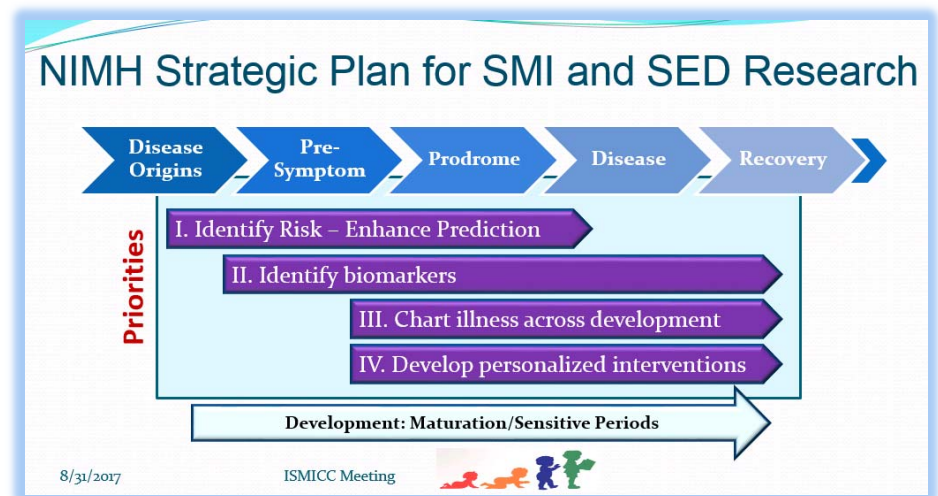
NIMH Strategic Plan for SMI and SED Research

Disease Origins

Pre-Symptom

Prodrome

Disease

Recovery

Priorities

I. Identify Risk – Enhance Prediction

II. Identify biomarkers

III. Chart illness across development

IV. Develop personalized interventions

Development: Maturation/Sensitive Periods

8/31/2017

ISMICC Meeting